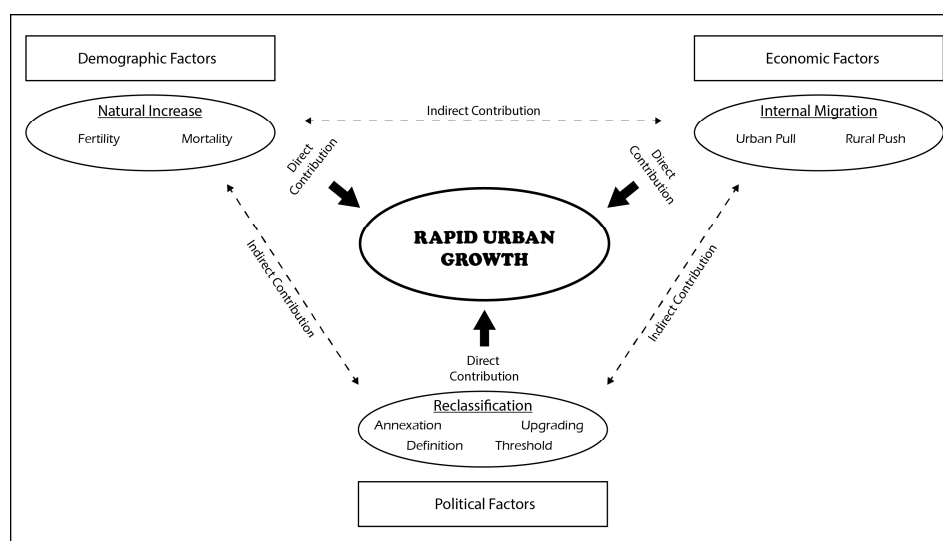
Demographic Factors

Economic Factors

Natural Increase

Fertility Mortality

Indirect Contribution

Internal Migration

Urban Pull Rural Push

Direct Contribution

Direct Contribution

RAPID URBAN GROWTH

Indirect Contribution

Indirect Contribution

Direct Contribution

Reclassification

Annexation Upgrading

Definition Threshold

Political Factors